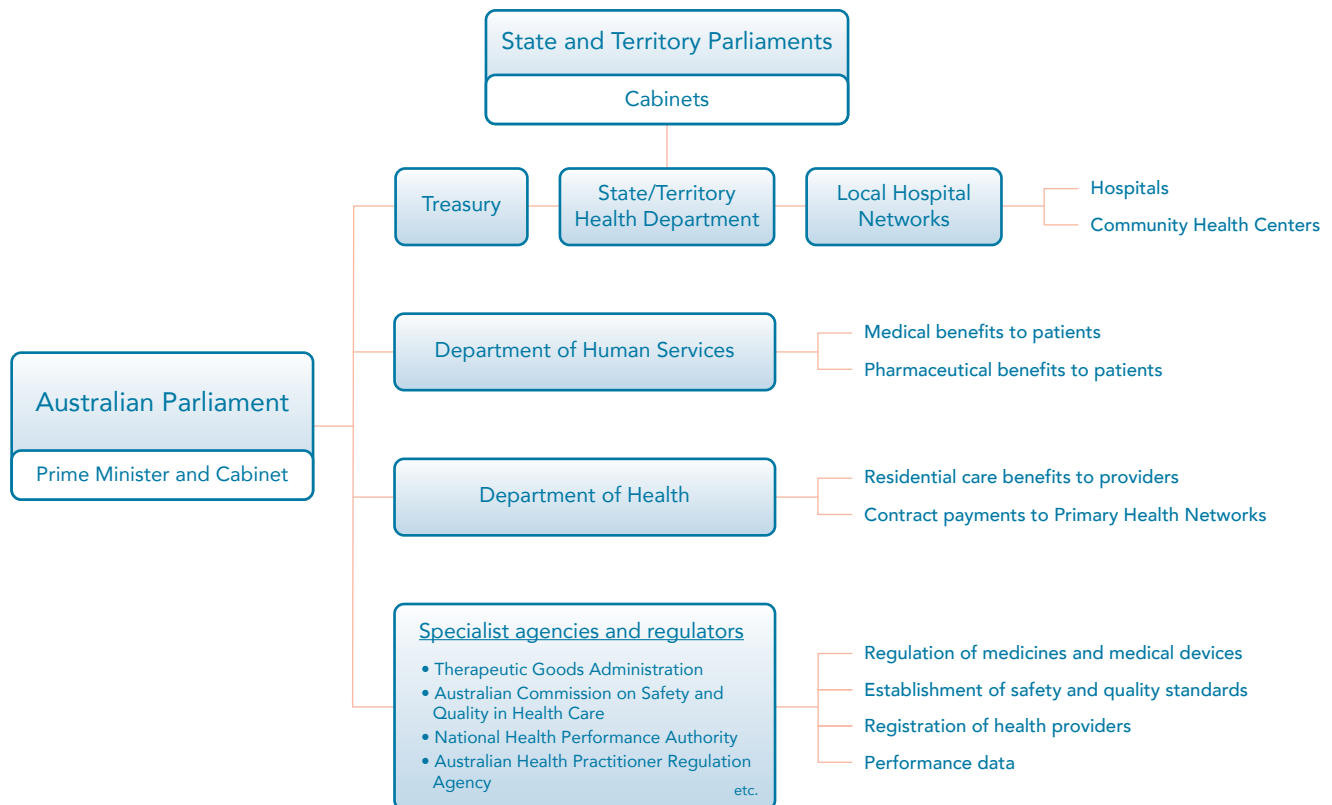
State and Territory Parliaments
Cabinets

Treasury
State/Territory Health Department
Local Hospital Networks
Hospitals
Community Health Centers

Australian Parliament
Prime Minister and Cabinet

Department of Human Services
Medical benefits to patients
Pharmaceutical benefits to patients

Department of Health
Residential care benefits to providers
Contract payments to Primary Health Networks

Specialist agencies and regulators
• Therapeutic Goods Administration
• Australian Commission on Safety and Quality in Health Care
• National Health Performance Authority
• Australian Health Practitioner Regulation Agency
etc.

Regulation of medicines and medical devices
Establishment of safety and quality standards
Registration of health providers
Performance data